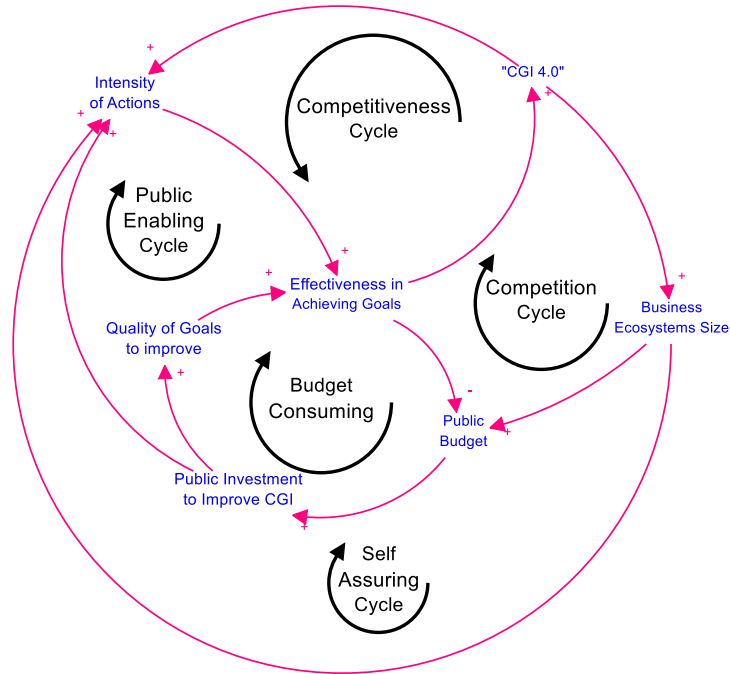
+

Intensity of Actions

"CGI 4.0"

+

+

+

Competitiveness Cycle

Public Enabling Cycle

+

+

Effectiveness in Achieving Goals

Competition Cycle

+

Business Ecosystems Size

Quality of Goals to improve

+

Budget Consuming

-

Public Budget

+

Public Investment to Improve CGI

+

Self Assuring Cycle